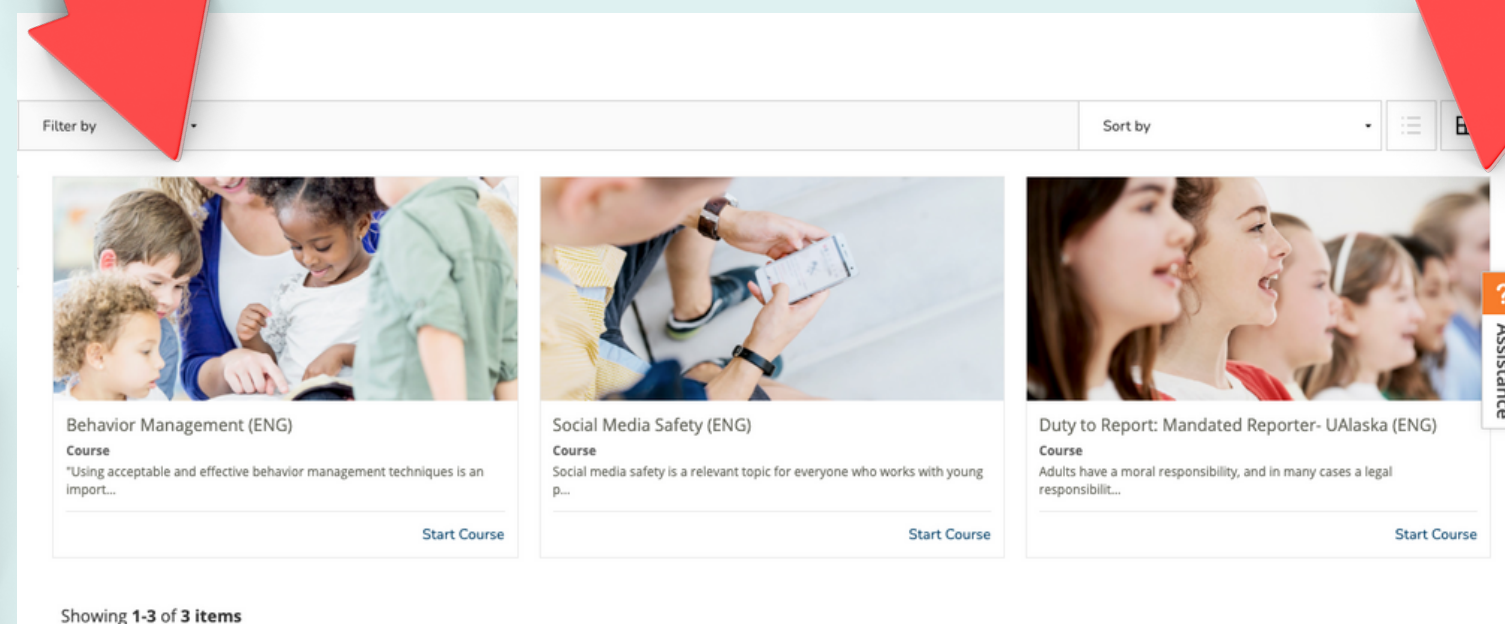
Filter by

Sort by

Behavior Management (ENG)
Course
"Using acceptable and effective behavior management techniques is an import...
Start Course

Social Media Safety (ENG)
Course
Social media safety is a relevant topic for everyone who works with young p...
Start Course

Duty to Report: Mandated Reporter- UAlaska (ENG)
Course
Adults have a moral responsibility, and in many cases a legal responsibilit...
Start Course

?
Assistance

Showing **1-3** of **3 items**